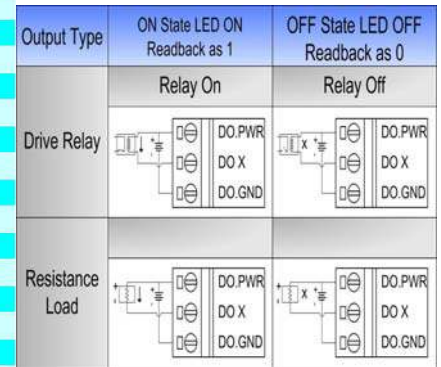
| Output Type | ON State LED ON Readback as 1 | OFF State LED OFF Readback as 0 |
|---|---|---|
| | Relay On | Relay Off |
| Drive Relay | DO.PWR DO X DO.GND | X DO.PWR DO X DO.GND |
| | | |
| Resistance Load | DO.PWR DO X DO.GND | X DO.PWR DO X DO.GND |